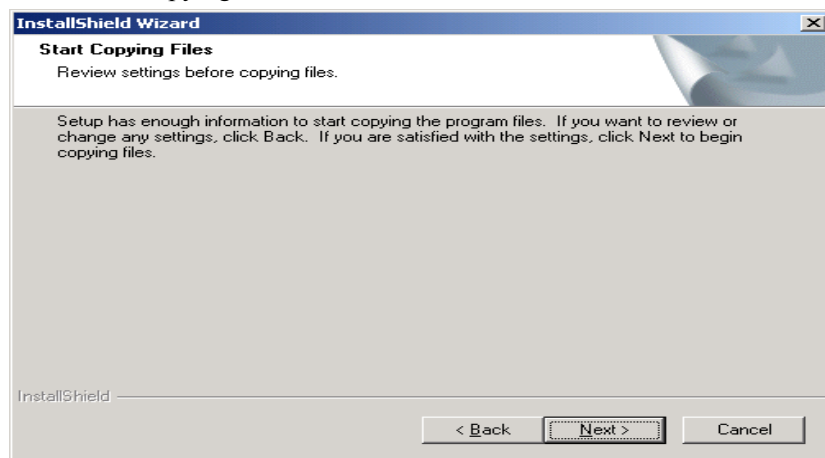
InstallShield Wizard

Start Copying Files

Review settings before copying files.

Setup has enough information to start copying the program files. If you want to review or change any settings, click Back. If you are satisfied with the settings, click Next to begin copying files.

InstallShield

< Back

Next >

Cancel